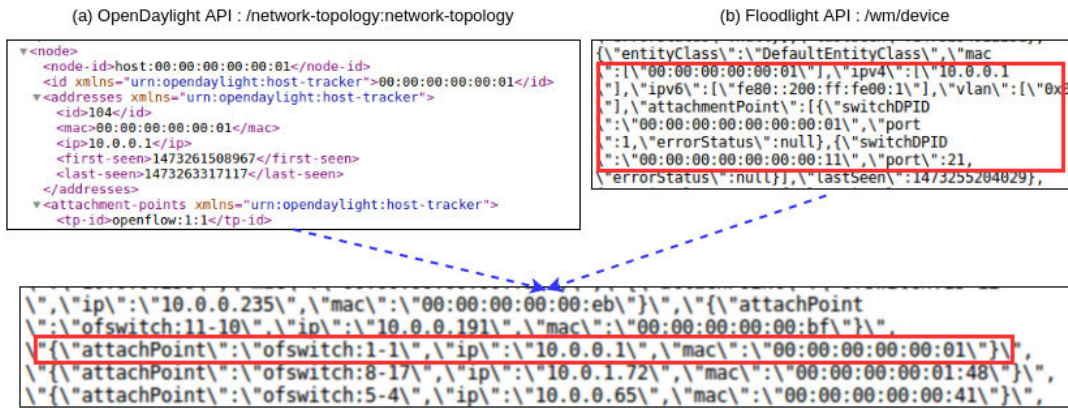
(a) OpenDaylight API : /network-topology:network-topology

(b) Floodlight API : /wm/device

▼<node>
<node-id>host:00:00:00:00:00:01</node-id>
<id xmlns="urn:opendaylight:host-tracker">00:00:00:00:00:01</id>
▼<addresses xmlns="urn:opendaylight:host-tracker">
<id>104</id>
<mac>00:00:00:00:00:01</mac>
<ip>10.0.0.1</ip>
<first-seen>1473261508967</first-seen>
<last-seen>1473263317117</last-seen>
</addresses>
▼<attachment-points xmlns="urn:opendaylight:host-tracker">
<tp-id>openflow:1:1</tp-id>

{\"entityClass\":\"DefaultEntityClass\",\"mac
\":[\"00:00:00:00:00:01\"],\"ipv4\":[\"10.0.0.1
\"],\"ipv6\":[\"fe80::200:ff:fe00:1\"],\"vlan\":[\"0x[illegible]
\"],\"attachmentPoint\":[{\"switchDPID
\":\"00:00:00:00:00:00:00:01\",\"port
\":1,\"errorStatus\":null},{\"switchDPID
\":\"00:00:00:00:00:00:00:11\",\"port\":21,
\"errorStatus\":null}],\"lastSeen\":1473255204029},

\",\"ip\":\"10.0.0.235\",\"mac\":\"00:00:00:00:00:eb\"}\",\"{\"attachPoint
\":\"ofswitch:11-10\",\"ip\":\"10.0.0.191\",\"mac\":\"00:00:00:00:00:bf\"}\",
\"{\"attachPoint\":\"ofswitch:1-1\",\"ip\":\"10.0.0.1\",\"mac\":\"00:00:00:00:00:01\"}\",
\"{\"attachPoint\":\"ofswitch:8-17\",\"ip\":\"10.0.1.72\",\"mac\":\"00:00:00:00:01:48\"}\",
\"{\"attachPoint\":\"ofswitch:5-4\",\"ip\":\"10.0.0.65\",\"mac\":\"00:00:00:00:00:41\"}\",